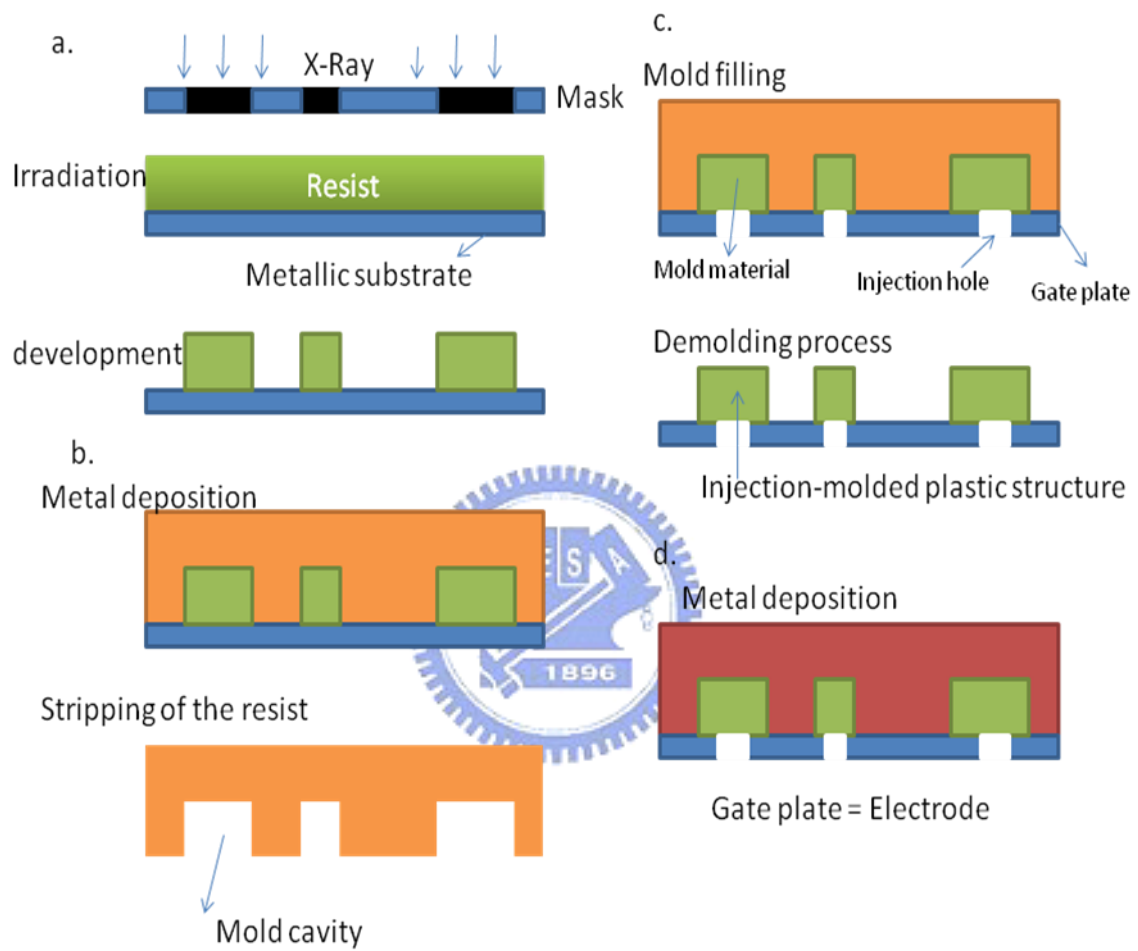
a.

X-Ray

Mask

Irradiation

Resist

Metallic substrate

development

b.

Metal deposition

Stripping of the resist

Mold cavity

c.

Mold filling

Mold material

Injection hole

Gate plate

Demolding process

Injection-molded plastic structure

d.

Metal deposition

Gate plate = Electrode

E S A

1896